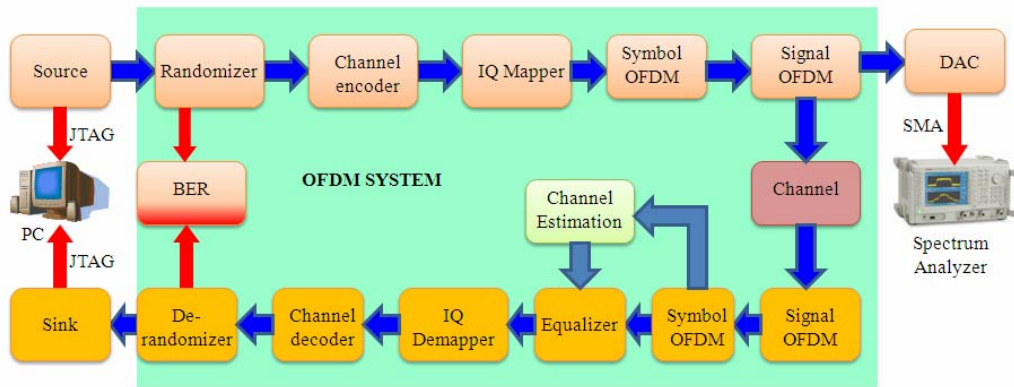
Source

Randomizer

Channel encoder

IQ Mapper

Symbol OFDM

Signal OFDM

DAC

JTAG

SMA

BER

OFDM SYSTEM

Channel Estimation

Channel

PC

JTAG

Spectrum Analyzer

Sink

De-randomizer

Channel decoder

IQ Demapper

Equalizer

Symbol OFDM

Signal OFDM